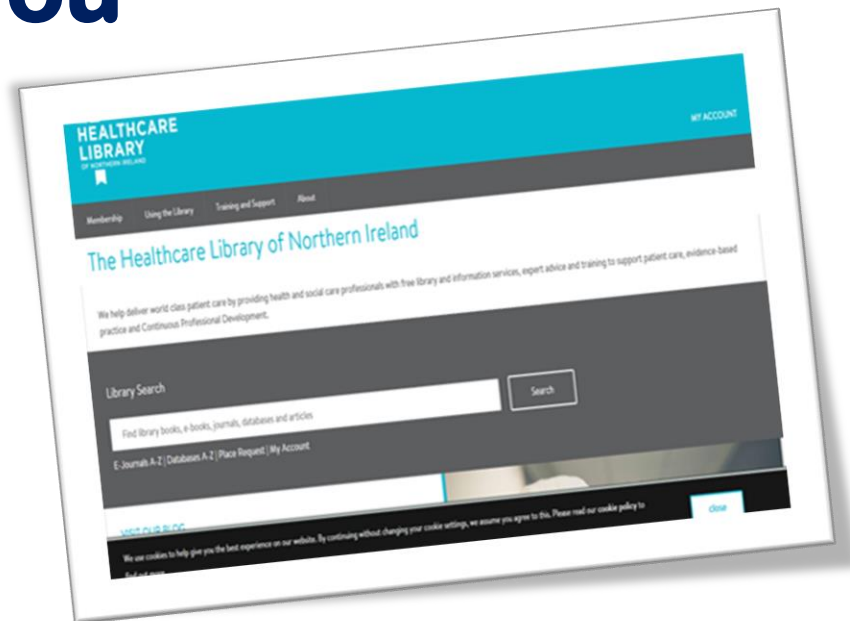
ou

HEALTHCARE LIBRARY
OF NORTHERN IRELAND

MY ACCOUNT

Membership Using the Library Training and Support About

The Healthcare Library of Northern Ireland

We help deliver world class patient care by providing health and social care professionals with free library and information services, expert advice and training to support patient care, evidence-based practice and Continuous Professional Development.

Library Search

Find library books, e-books, journals, databases and articles

Search

E-Journals A-Z | Databases A-Z | Place Request | My Account

VISIT OUR BLOG

We use cookies to help give you the best experience on our website. By continuing without changing your cookie settings, we assume you agree to this. Please read our cookie policy to find out more.

close